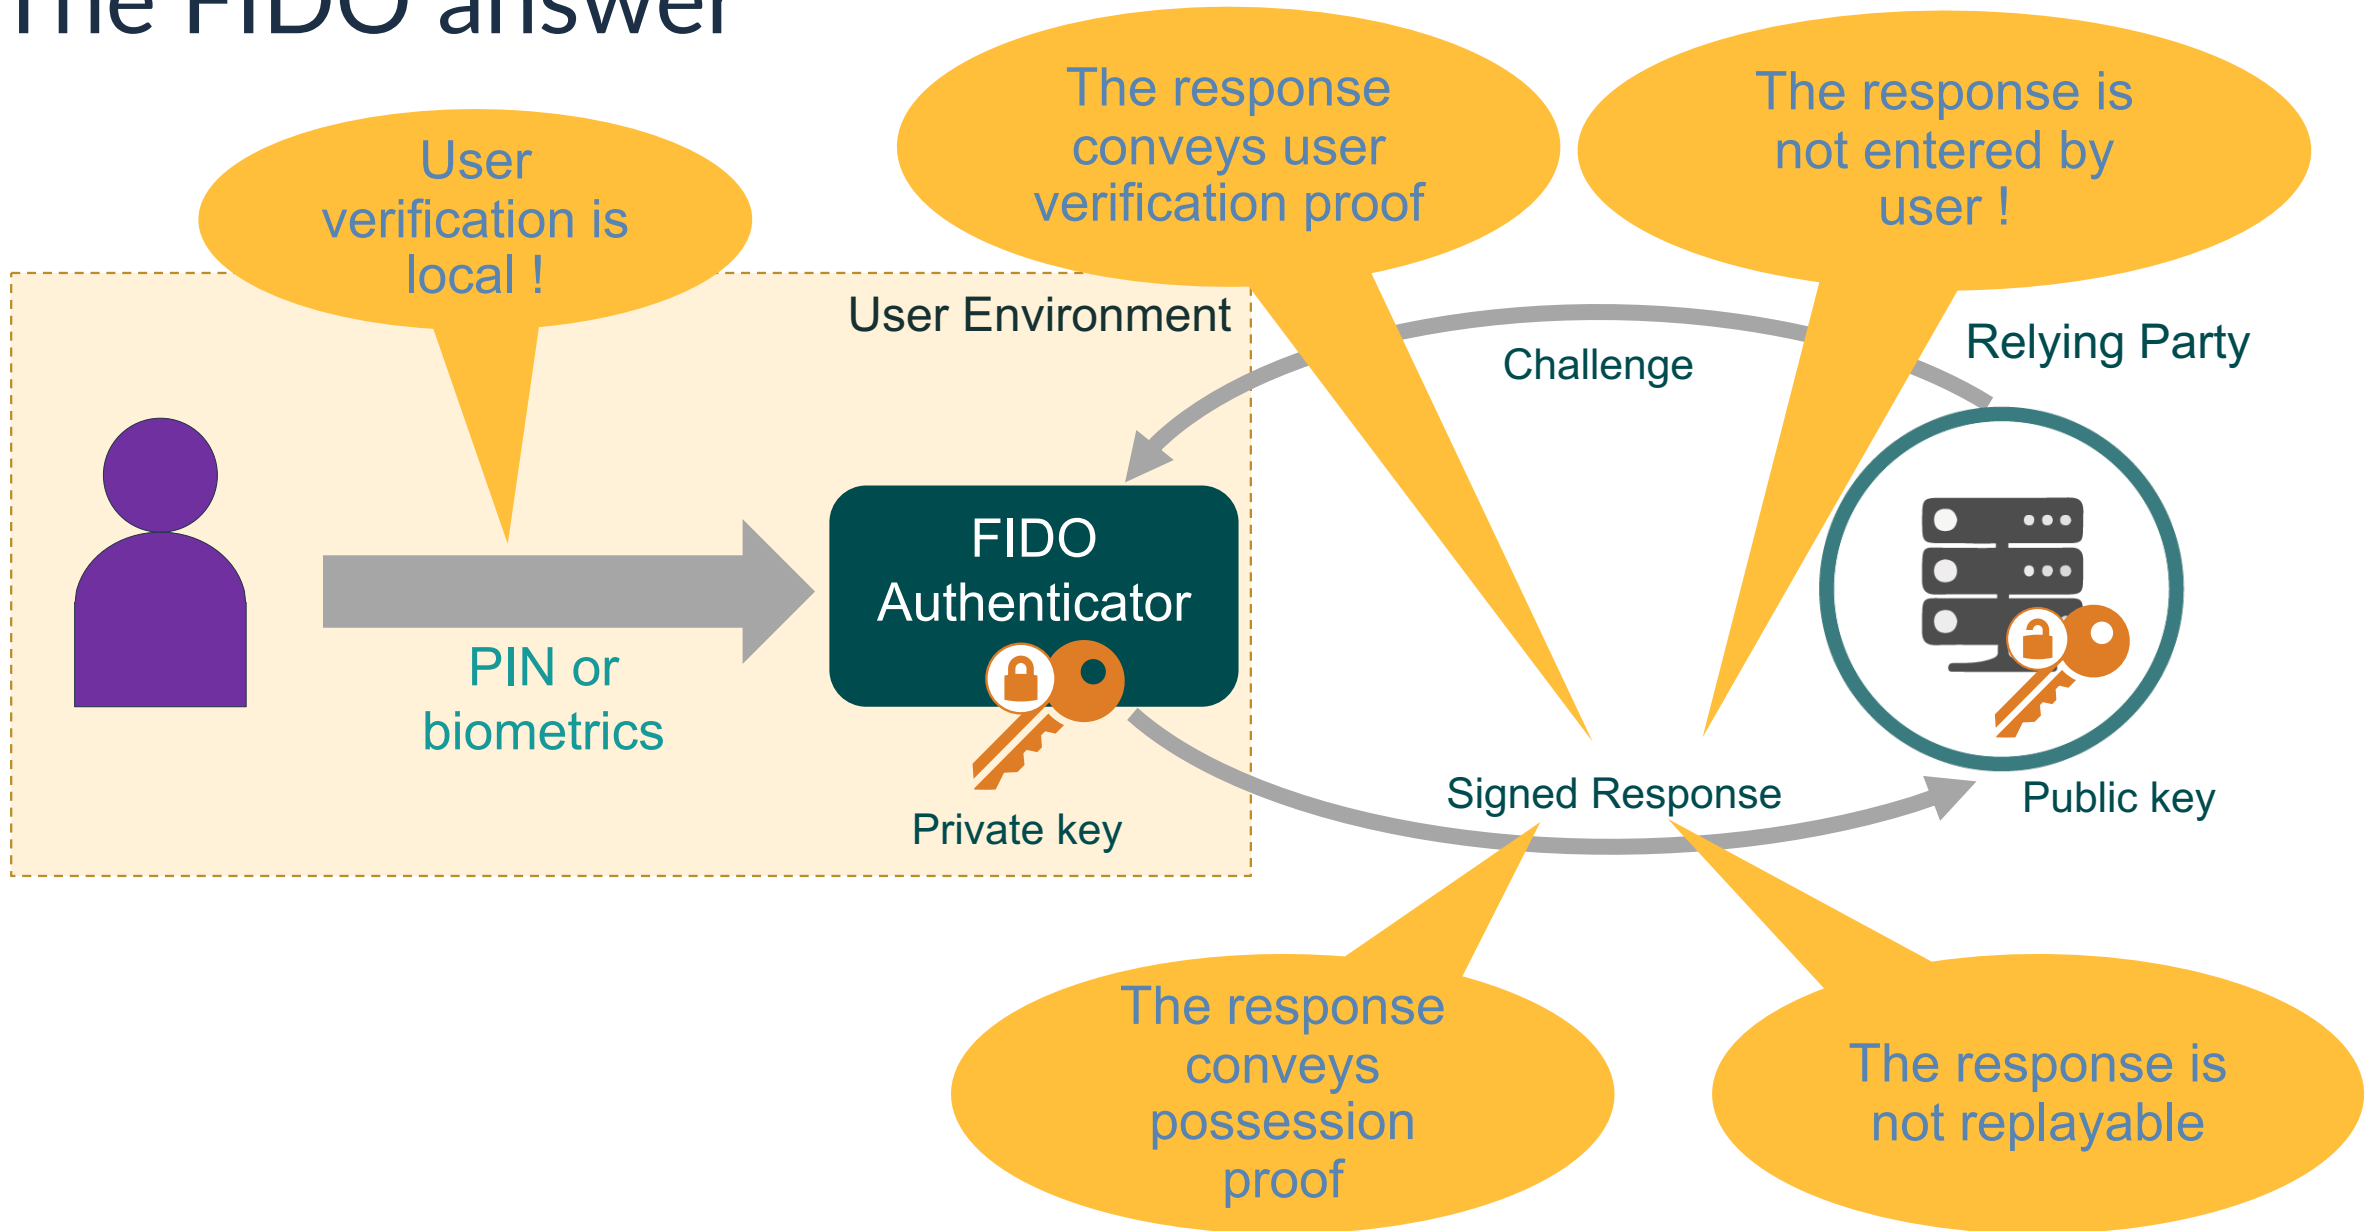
The FIDO answer

User verification is local !

The response conveys user verification proof

The response is not entered by user !

User Environment

Challenge

Relying Party

FIDO Authenticator

PIN or biometrics

Private key

Signed Response

Public key

The response conveys possession proof

The response is not replayable